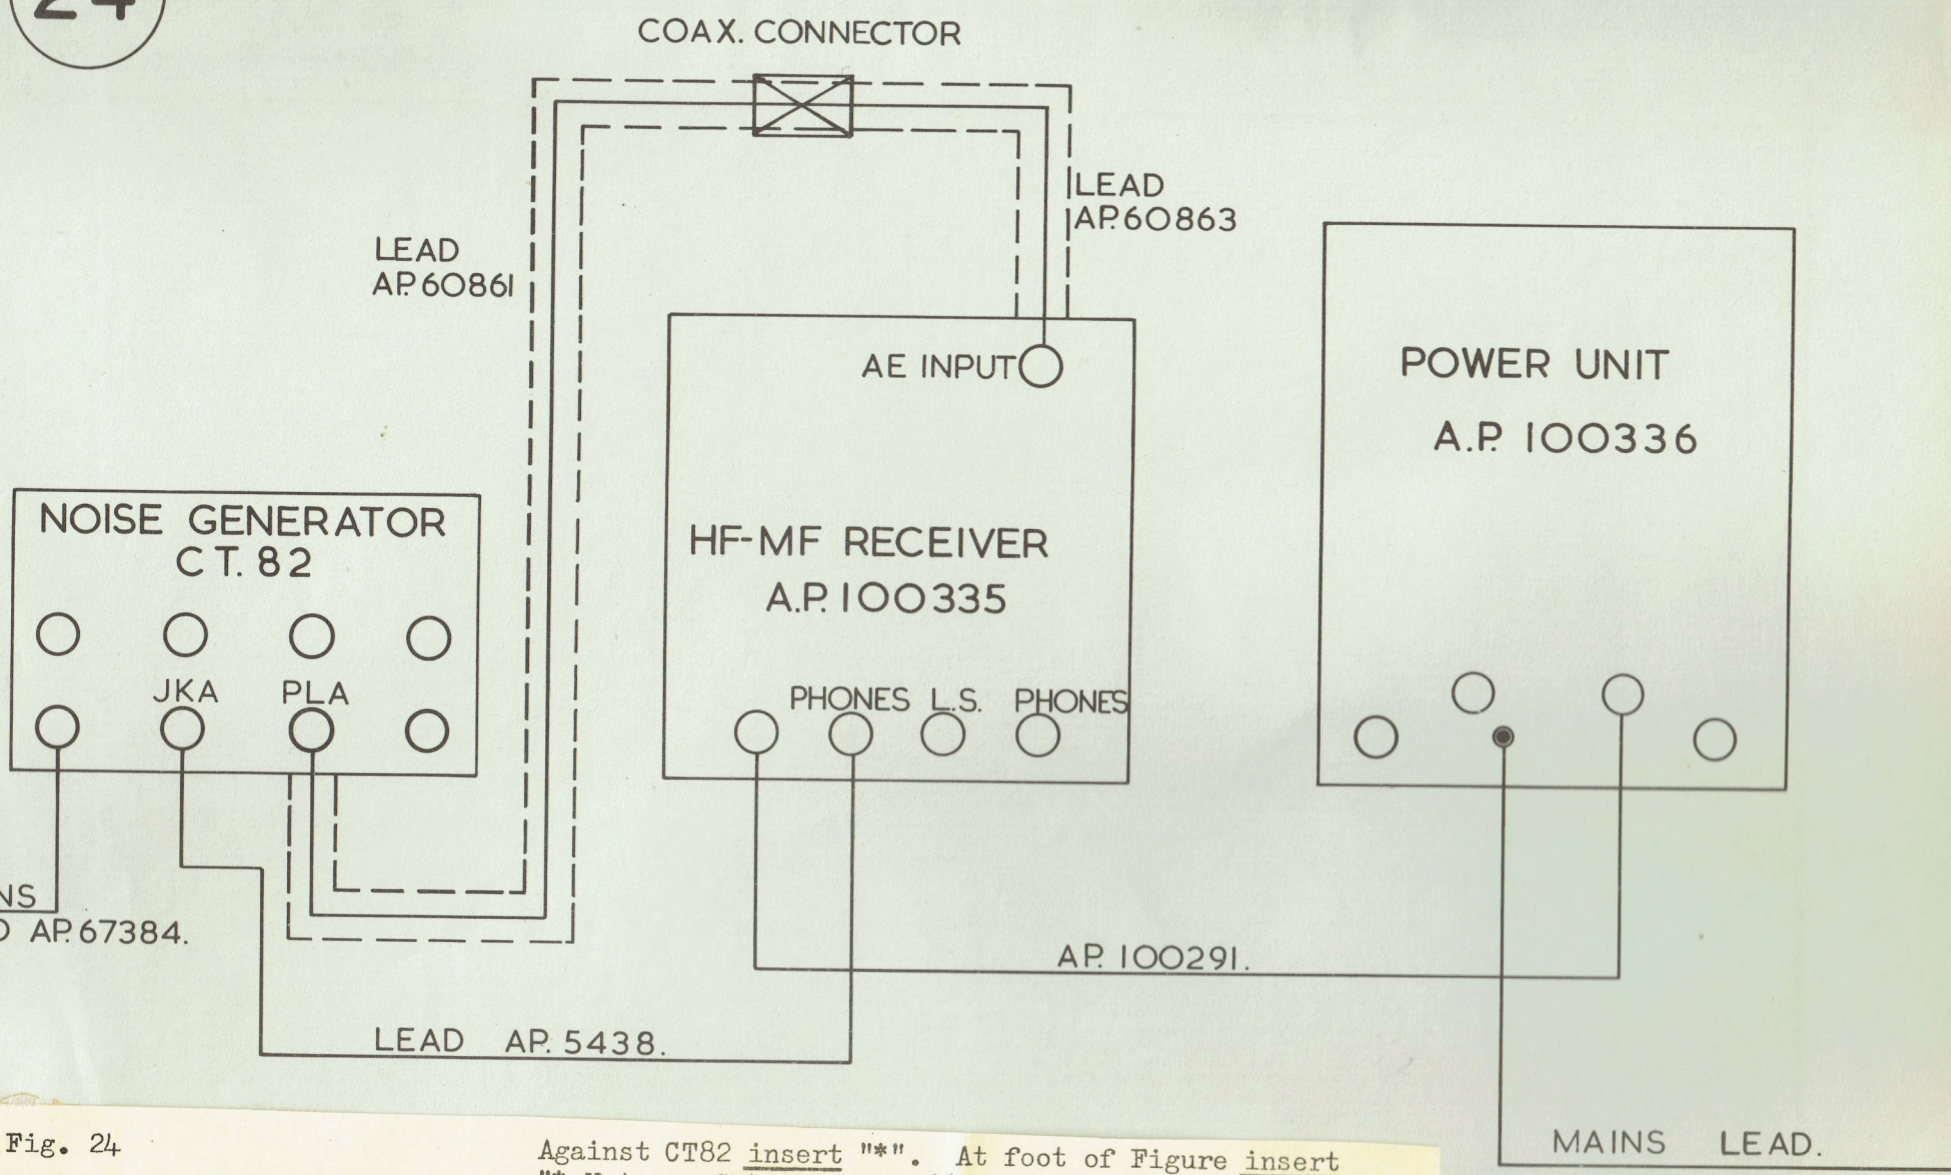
24

COAX. CONNECTOR

LEAD
AP. 60863

LEAD
AP. 60861

AE INPUT

POWER UNIT
A.P. 100336

NOISE GENERATOR
CT. 82

HF-MF RECEIVER
A.P. 100335

JKA

PLA

PHONES L.S. PHONES

NS
D AP. 67384.

AP. 100291.

LEAD AP. 5438.

Fig. 24

Against CT82 insert "*". At foot of Figure insert
"* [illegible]

MAINS LEAD.